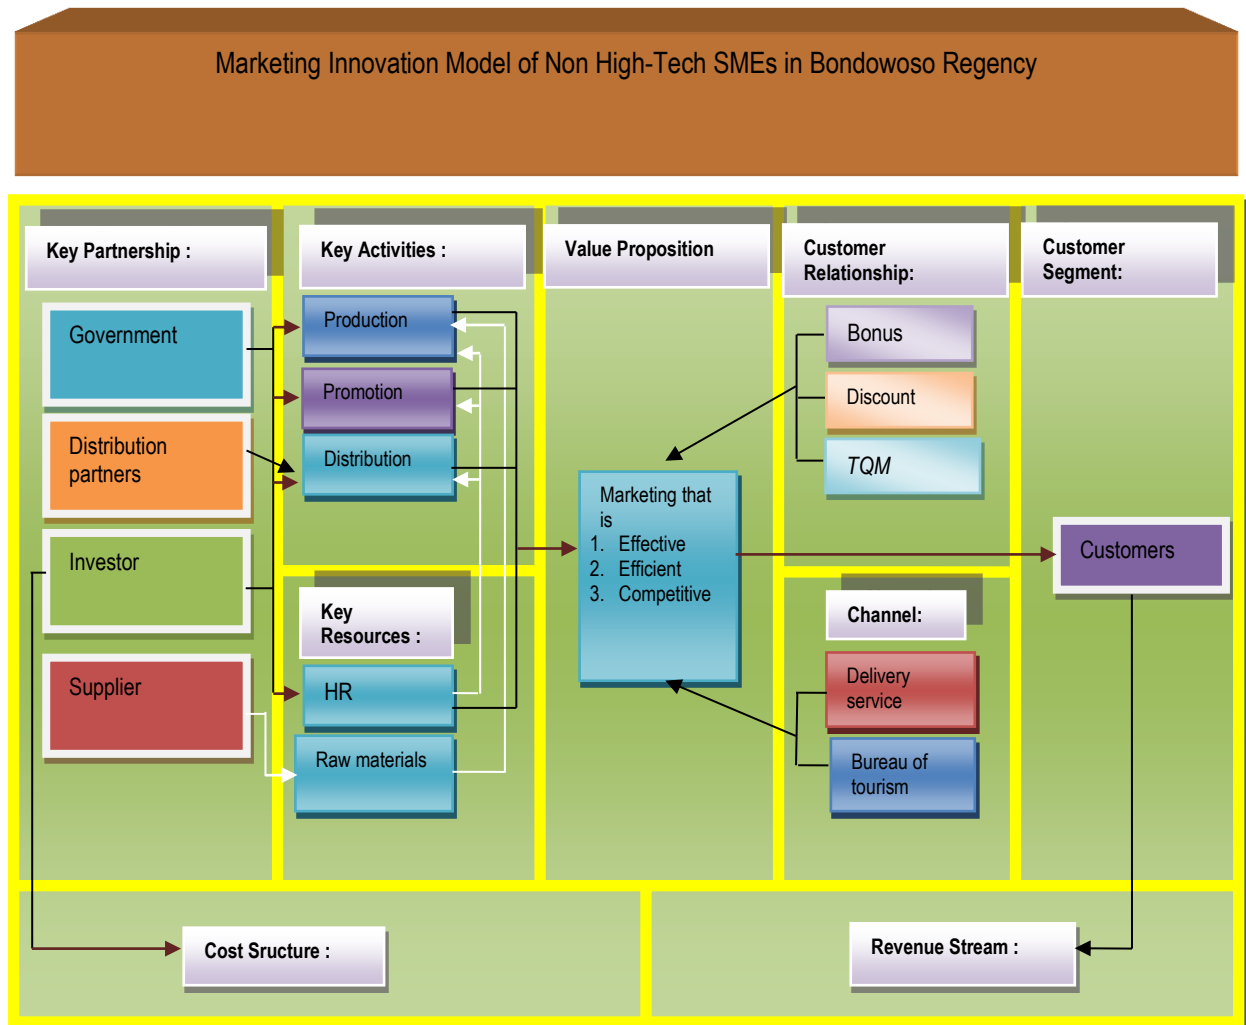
Marketing Innovation Model of Non High-Tech SMEs in Bondowoso Regency

Key Partnership :

Government

Distribution partners

Investor

Supplier

Key Activities :

Production

Promotion

Distribution

Key Resources :

HR

Raw materials

Value Proposition

Marketing that is
1. Effective
2. Efficient
3. Competitive

Customer Relationship:

Bonus

Discount

TQM

Channel:

Delivery service

Bureau of tourism

Customer Segment:

Customers

Cost Sructure :

Revenue Stream :